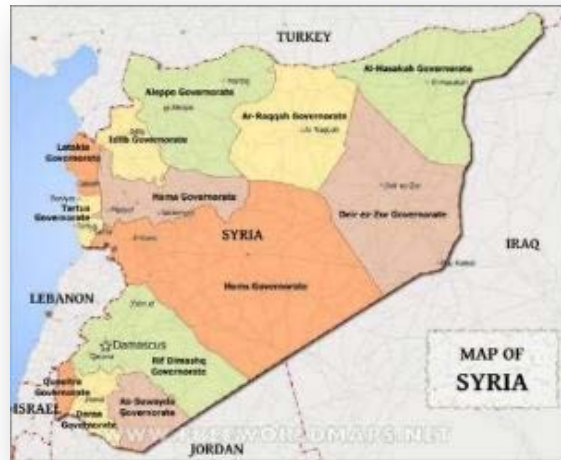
TURKEY

Al-Hasakah Governorate

Aleppo Governorate

Ar-Raqqah Governorate

Idlib Governorate

Latakia Governorate

Tartus Governorate

Hama Governorate

Deir ez-Zor Governorate

SYRIA

IRAQ

Homs Governorate

LEBANON

Damascus

Rif Dimashq Governorate

Quneitra Governorate

Daraa Governorate

As-Suwayda Governorate

ISRAEL

JORDAN

MAP OF SYRIA

WWW.FREEWORLDMAPS.NET